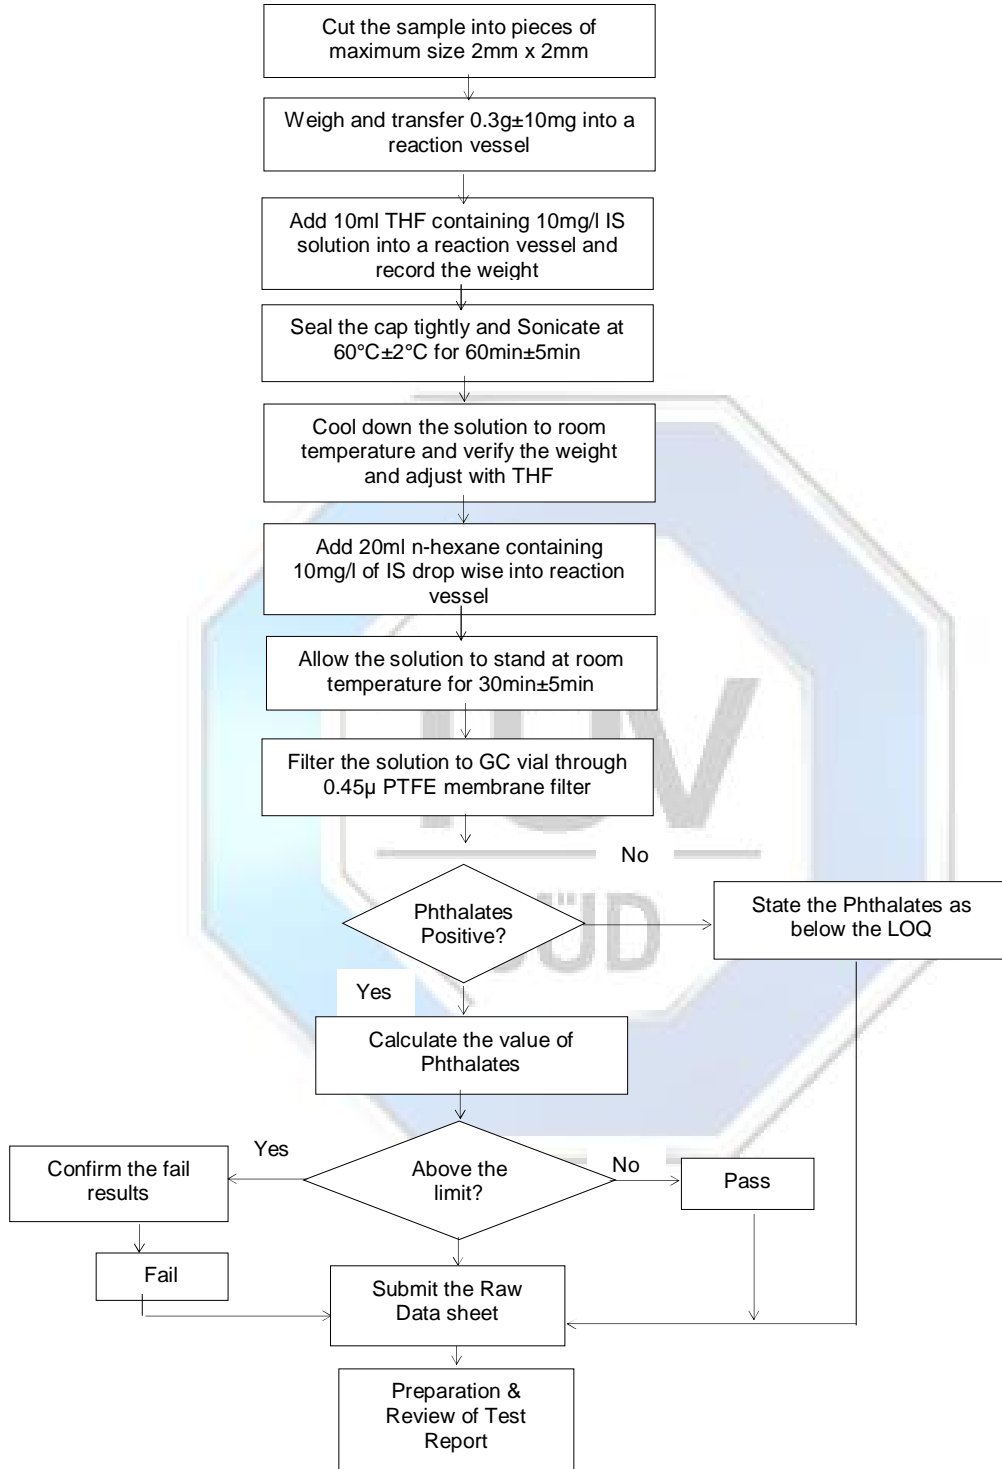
Cut the sample into pieces of maximum size 2mm x 2mm

Weigh and transfer 0.3g±10mg into a reaction vessel

Add 10ml THF containing 10mg/l IS solution into a reaction vessel and record the weight

Seal the cap tightly and Sonicate at 60°C±2°C for 60min±5min

Cool down the solution to room temperature and verify the weight and adjust with THF

Add 20ml n-hexane containing 10mg/l of IS drop wise into reaction vessel

Allow the solution to stand at room temperature for 30min±5min

Filter the solution to GC vial through 0.45μ PTFE membrane filter

Phthalates Positive?

No

State the Phthalates as below the LOQ

Yes

Calculate the value of Phthalates

Above the limit?

Yes

Confirm the fail results

No

Pass

Fail

Submit the Raw Data sheet

Preparation & Review of Test Report

TÜV SÜD